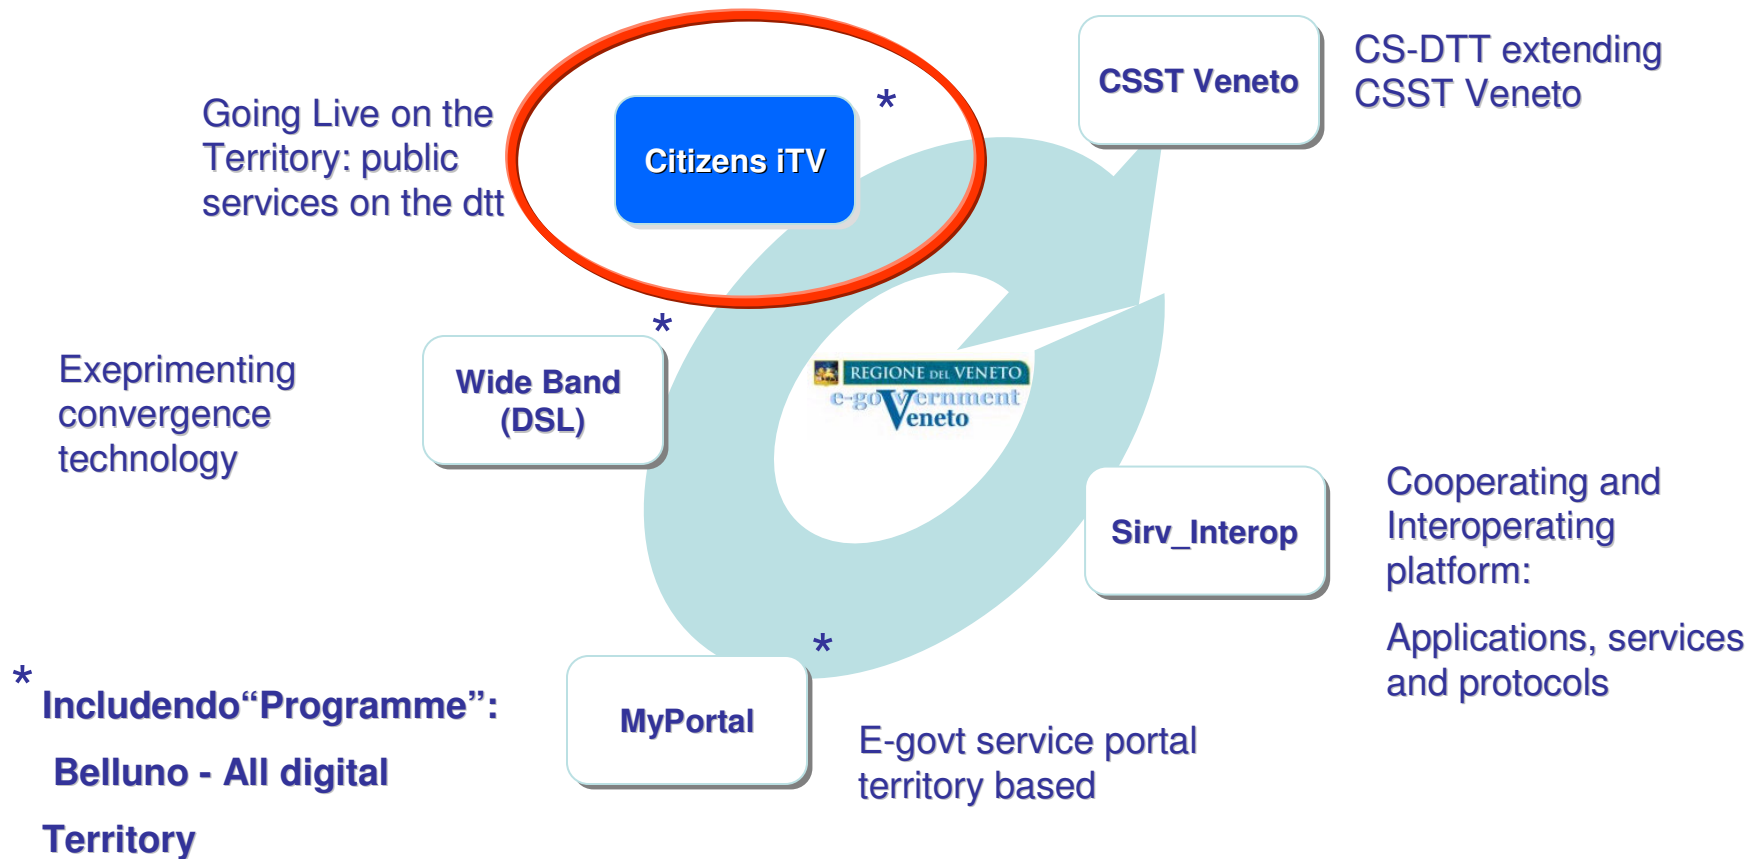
Going Live on the Territory: public services on the dtt

Citizens iTV

*

CSST Veneto

CS-DTT extending CSST Veneto

Exeprimenting convergence technology

*

Wide Band (DSL)

REGIONE DEL VENETO
e-government Veneto

Sirv_Interop

Cooperating and Interoperating platform:

Applications, services and protocols

*

* Includendo“Programme”:

Belluno - All digital

Territory

MyPortal

E-govt service portal territory based